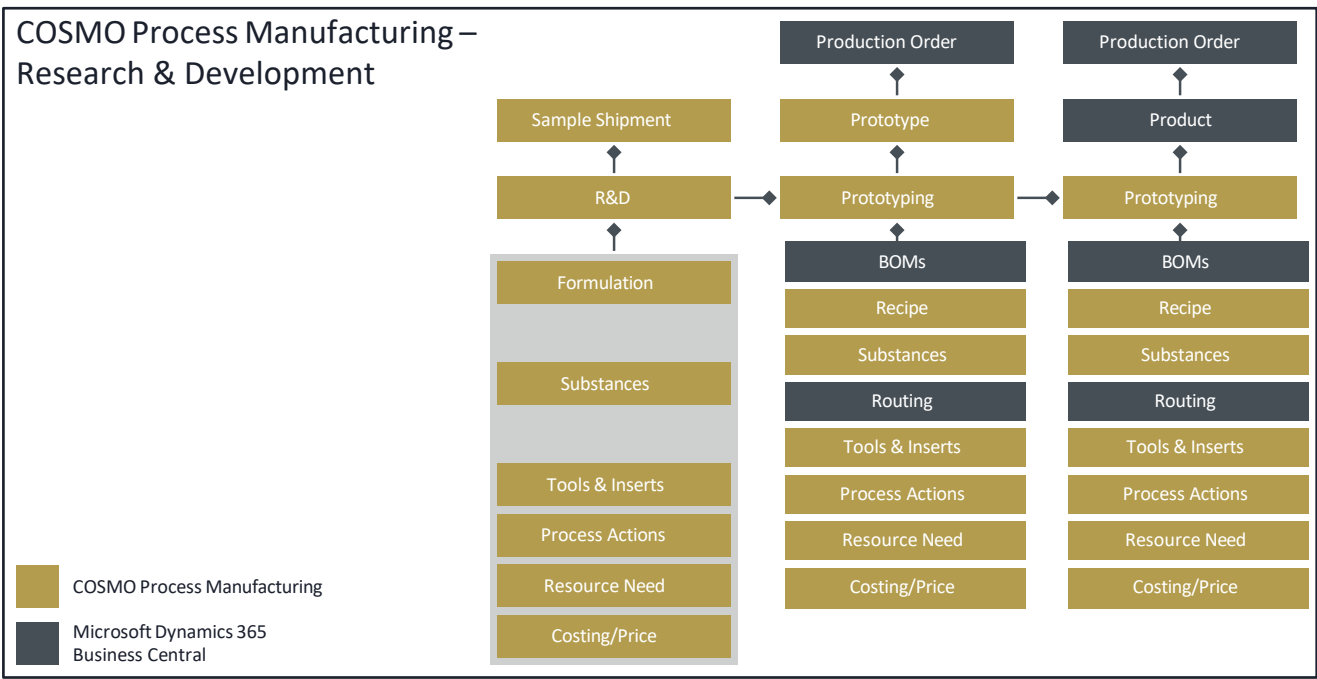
COSMO Process Manufacturing – Research & Development

Sample Shipment

R&D

Formulation

Substances

Tools & Inserts

Process Actions

Resource Need

Costing/Price

Production Order

Prototype

Prototyping

BOMs

Recipe

Substances

Routing

Tools & Inserts

Process Actions

Resource Need

Costing/Price

Production Order

Product

Prototyping

BOMs

Recipe

Substances

Routing

Tools & Inserts

Process Actions

Resource Need

Costing/Price

COSMO Process Manufacturing

Microsoft Dynamics 365 Business Central